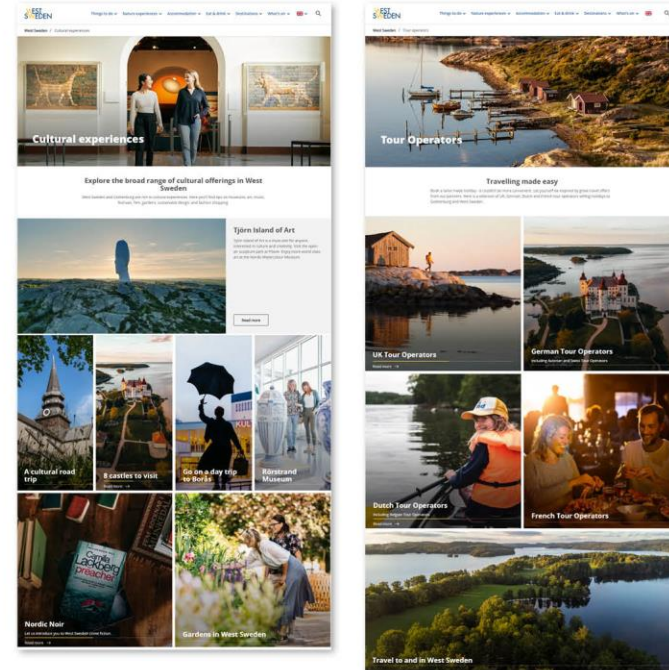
WEST SWEDEN

Things to do • Nature experiences • Accommodation • Eat & drink • Destinations • What's on •

West Sweden / Cultural experiences

Cultural experiences

Explore the broad range of cultural offerings in West Sweden

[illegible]

Tjörn Island of Art

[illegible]

Read more

A cultural road trip

8 castles to visit

Go on a day trip to Borås

Rörstrand Museum

Camilla Läckberg preacher

Nordic Noir

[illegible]

Gardens in West Sweden

WEST SWEDEN

Things to do • Nature experiences • Accommodation • Eat & drink • Destinations • What's on •

West Sweden / Tour operators

Tour Operators

Travelling made easy

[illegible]

UK Tour Operators

German Tour Operators

Dutch Tour Operators

French Tour Operators

Travel to and in West Sweden